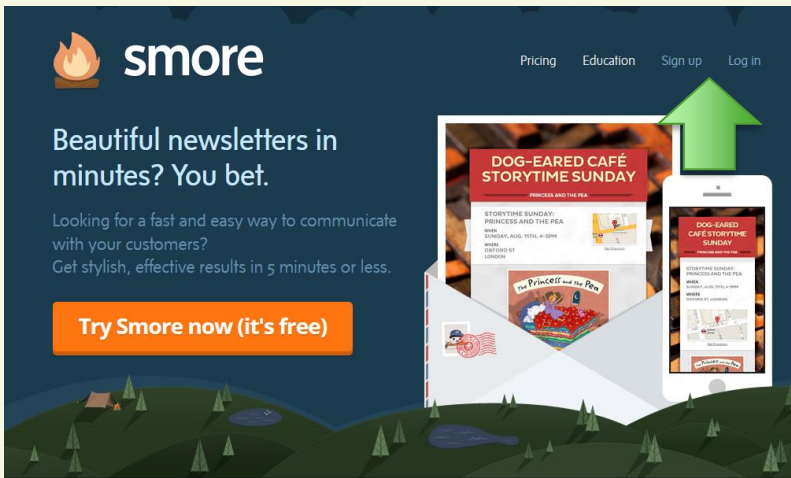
smore

Pricing Education Sign up Log in

Beautiful newsletters in minutes? You bet.

Looking for a fast and easy way to communicate with your customers?
Get stylish, effective results in 5 minutes or less.

Try Smore now (it's free)

DOG-EARED CAFÉ STORYTIME SUNDAY

PRINCESS AND THE PEA

STORYTIME SUNDAY: PRINCESS AND THE PEA

WHEN
SUNDAY, AUG. 11TH, 4-5PM

WHERE
OXFORD ST
LONDON

The Princess and the Pea

DOG-EARED CAFÉ STORYTIME SUNDAY

PRINCESS AND THE PEA

STORYTIME SUNDAY: PRINCESS AND THE PEA

WHEN
SUNDAY, AUG. 11TH, 4-5PM

WHERE
OXFORD ST, LONDON

The Princess and the Pea